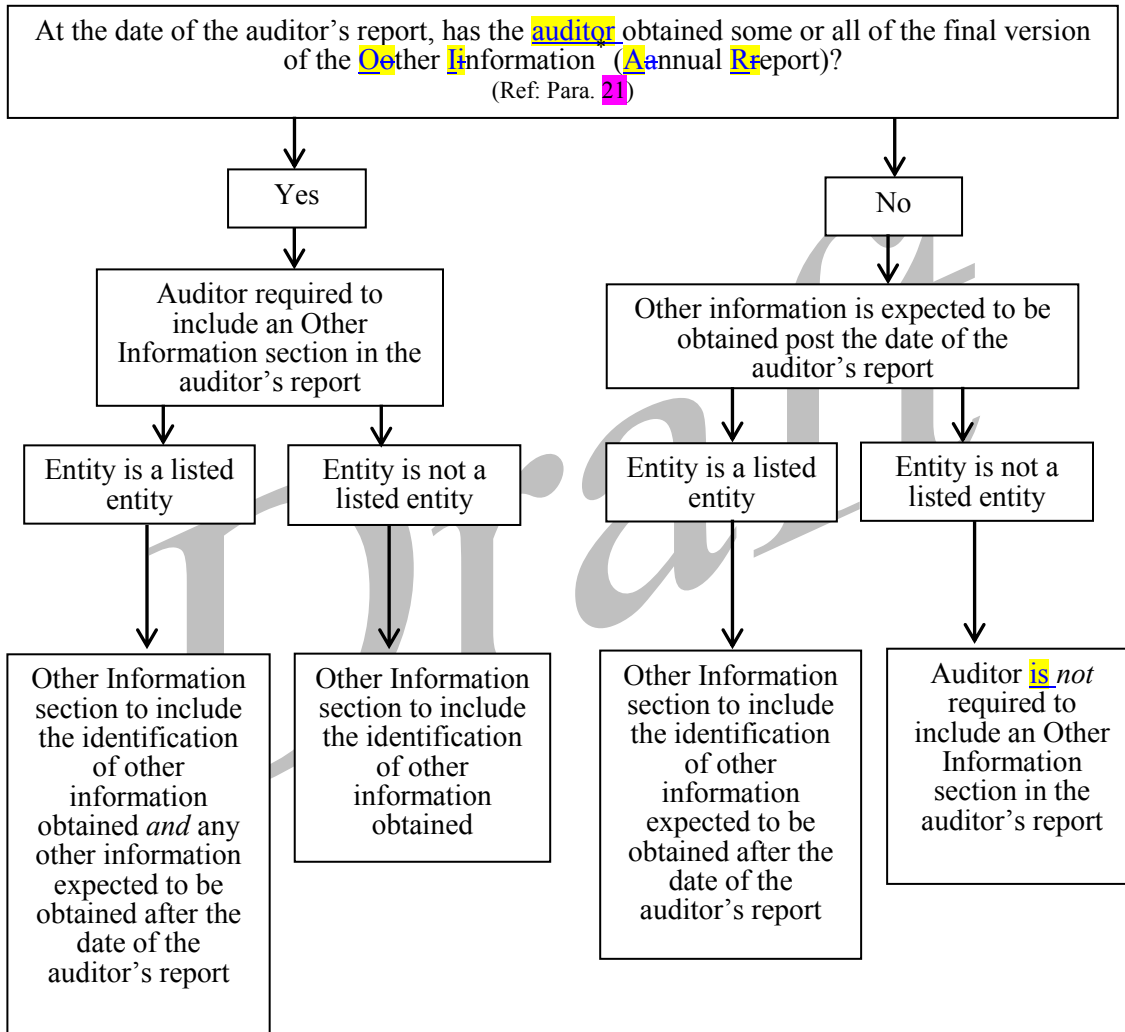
At the date of the auditor's report, has the auditor obtained some or all of the final version of the Oother Iinformation (Aannual Rreport)?
(Ref: Para. 21)

Yes

Auditor required to include an Other Information section in the auditor's report

Entity is a listed entity

Other Information section to include the identification of other information obtained *and* any other information expected to be obtained after the date of the auditor's report

Entity is not a listed entity

Other Information section to include the identification of other information obtained

No

Other information is expected to be obtained post the date of the auditor's report

Entity is a listed entity

Other Information section to include the identification of other information expected to be obtained after the date of the auditor's report

Entity is not a listed entity

Auditor is *not* required to include an Other Information section in the auditor's report

Draft